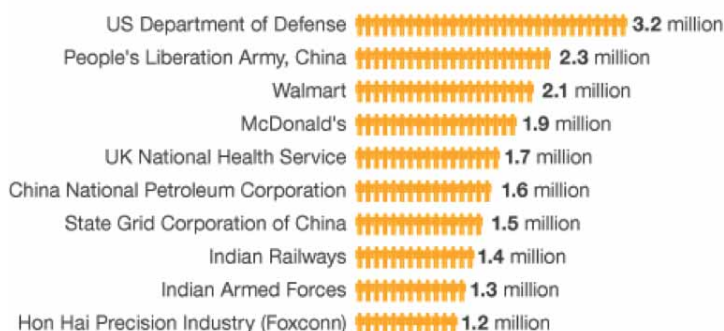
US Department of Defense 3.2 million
People's Liberation Army, China 2.3 million
Walmart 2.1 million
McDonald's 1.9 million
UK National Health Service 1.7 million
China National Petroleum Corporation 1.6 million
State Grid Corporation of China 1.5 million
Indian Railways 1.4 million
Indian Armed Forces 1.3 million
Hon Hai Precision Industry (Foxconn) 1.2 million